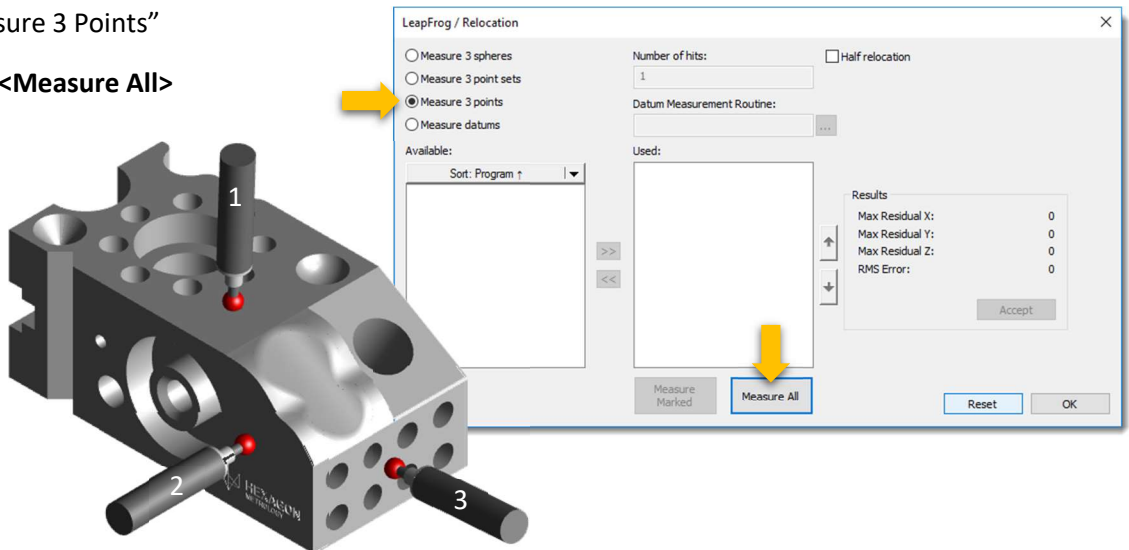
sure 3 Points"

<Measure All>

LeapFrog / Relocation

Measure 3 spheres
Measure 3 point sets
Measure 3 points
Measure datums

Number of hits:
1

Datum Measurement Routine:

Half relocation

Available:
Sort: Program ↑

Used:

>>
<<

Results
Max Residual X: 0
Max Residual Y: 0
Max Residual Z: 0
RMS Error: 0

Accept

Measure Marked
Measure All

Reset
OK

1
2
3
HEXAGON METROLOGY